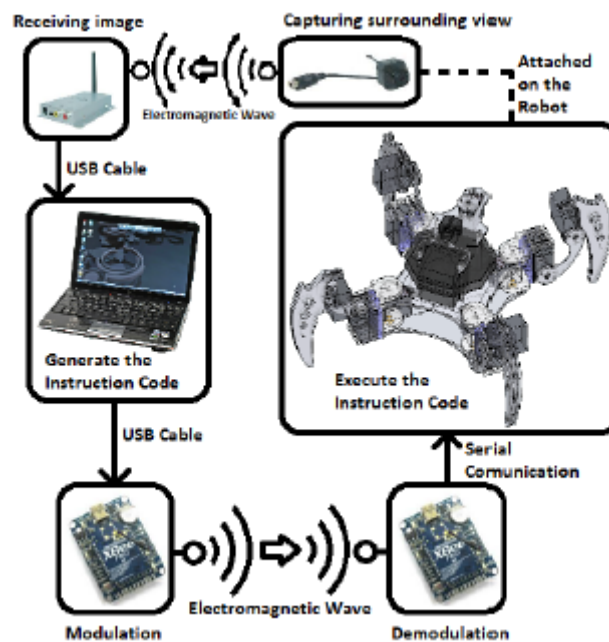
Receiving image

Capturing surrounding view

Electromagnetic Wave

Attached on the Robot

USB Cable

Generate the Instruction Code

Execute the Instruction Code

USB Cable

Serial Comunication

Electromagnetic Wave

Modulation

Demodulation